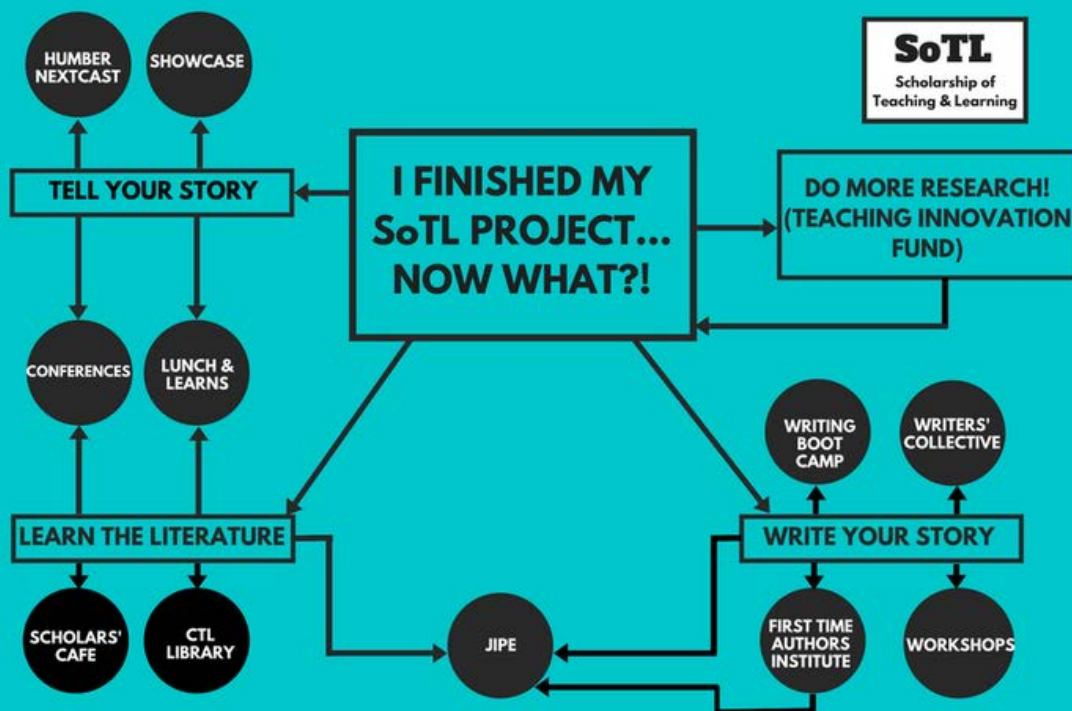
HUMBER NEXTCAST

SHOWCASE

SoTL
Scholarship of Teaching & Learning

TELL YOUR STORY

I FINISHED MY SoTL PROJECT... NOW WHAT?!

DO MORE RESEARCH! (TEACHING INNOVATION FUND)

CONFERENCES

LUNCH & LEARNS

WRITING BOOT CAMP

WRITERS' COLLECTIVE

LEARN THE LITERATURE

WRITE YOUR STORY

SCHOLARS' CAFE

CTL LIBRARY

JIPE

FIRST TIME AUTHORS INSTITUTE

WORKSHOPS